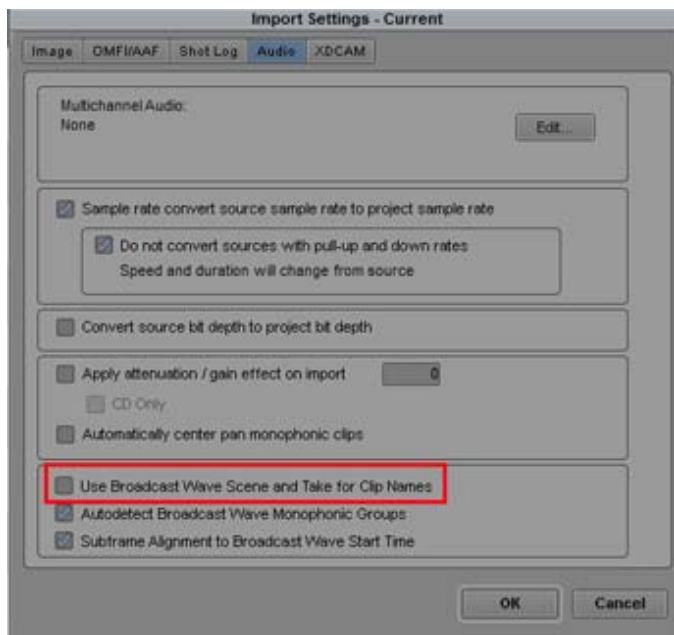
Import Settings - Current

Image | OMFI/AAF | Shot Log | Audio | XDCAM

Multichannel Audio:
None

Edit...

Sample rate convert source sample rate to project sample rate

Do not convert sources with pull-up and down rates
Speed and duration will change from source

Convert source bit depth to project bit depth

Apply attenuation / gain effect on import 0

CD Only

Automatically center pan monophonic clips

Use Broadcast Wave Scene and Take for Clip Names

Autodetect Broadcast Wave Monophonic Groups

Subframe Alignment to Broadcast Wave Start Time

OK

Cancel